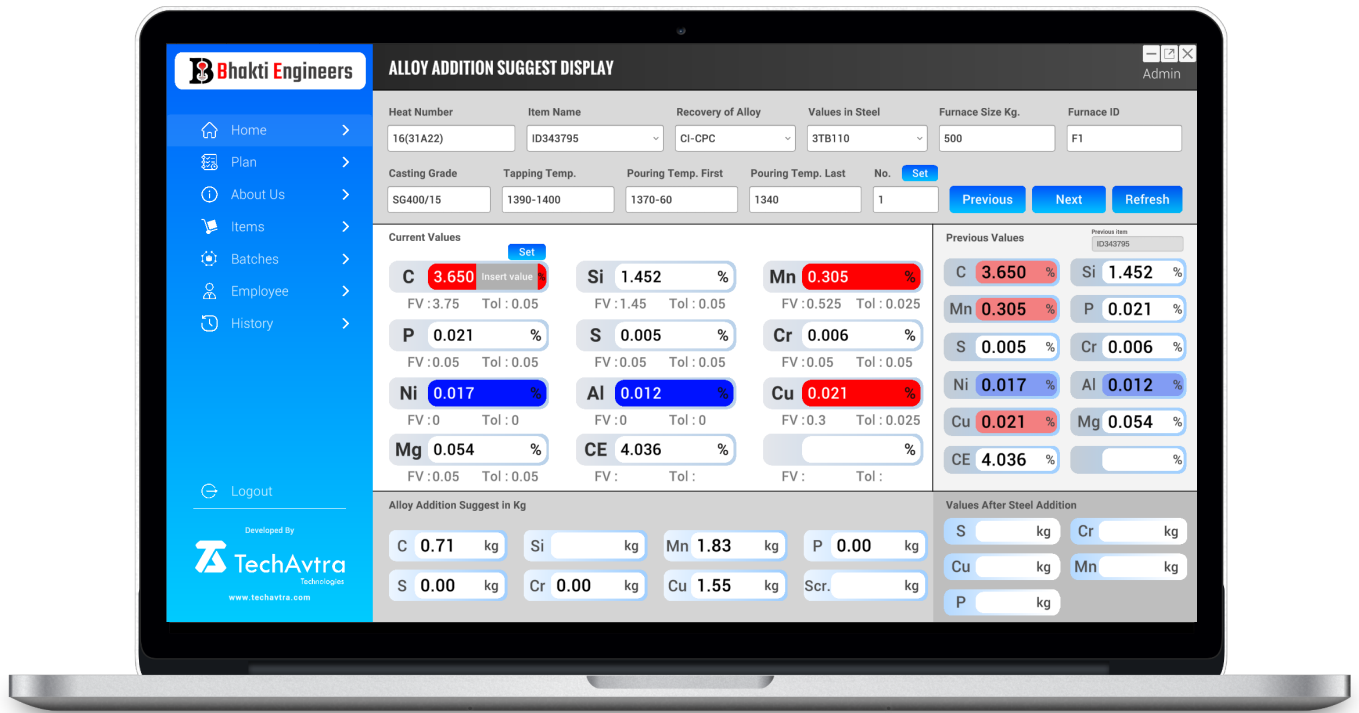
Bhakti Engineers

Home
Plan
About Us
Items
Batches
Employee
History

Logout

Developed By
TechAvtra
Technologies
www.techavtra.com

ALLOY ADDITION SUGGEST DISPLAY

Admin

Heat Number
16(31A22)
Item Name
ID343795
Recovery of Alloy
CI-CPC
Values in Steel
3TB110
Furnace Size Kg.
500
Furnace ID
F1

Casting Grade
SG400/15
Tapping Temp.
1390-1400
Pouring Temp. First
1370-60
Pouring Temp. Last
1340
No.
Set
1

Previous
Next
Refresh

Current Values
Set

| | | |
|---|---|---|
| C 3.650 Insert value % | Si 1.452 % | Mn 0.305 % |
| FV : 3.75 Tol : 0.05 | FV : 1.45 Tol : 0.05 | FV : 0.525 Tol : 0.025 |
| P 0.021 % | S 0.005 % | Cr 0.006 % |
| FV : 0.05 Tol : 0.05 | FV : 0.05 Tol : 0.05 | FV : 0.05 Tol : 0.05 |
| Ni 0.017 % | Al 0.012 % | Cu 0.021 % |
| FV : 0 Tol : 0 | FV : 0 Tol : 0 | FV : 0.3 Tol : 0.025 |
| Mg 0.054 % | CE 4.036 % | % |
| FV : 0.05 Tol : 0.05 | FV : Tol : | FV : Tol : |

Previous Values
Previous item
ID343795

| | |
|---|---|
| C 3.650 % | Si 1.452 % |
| Mn 0.305 % | P 0.021 % |
| S 0.005 % | Cr 0.006 % |
| Ni 0.017 % | Al 0.012 % |
| Cu 0.021 % | Mg 0.054 % |
| CE 4.036 % | % |

Alloy Addition Suggest in Kg

| | | | |
|---|---|---|---|
| C 0.71 kg | Si kg | Mn 1.83 kg | P 0.00 kg |
| S 0.00 kg | Cr 0.00 kg | Cu 1.55 kg | Scr. kg |

Values After Steel Addition

| | |
|---|---|
| S kg | Cr kg |
| Cu kg | Mn kg |
| P kg | |